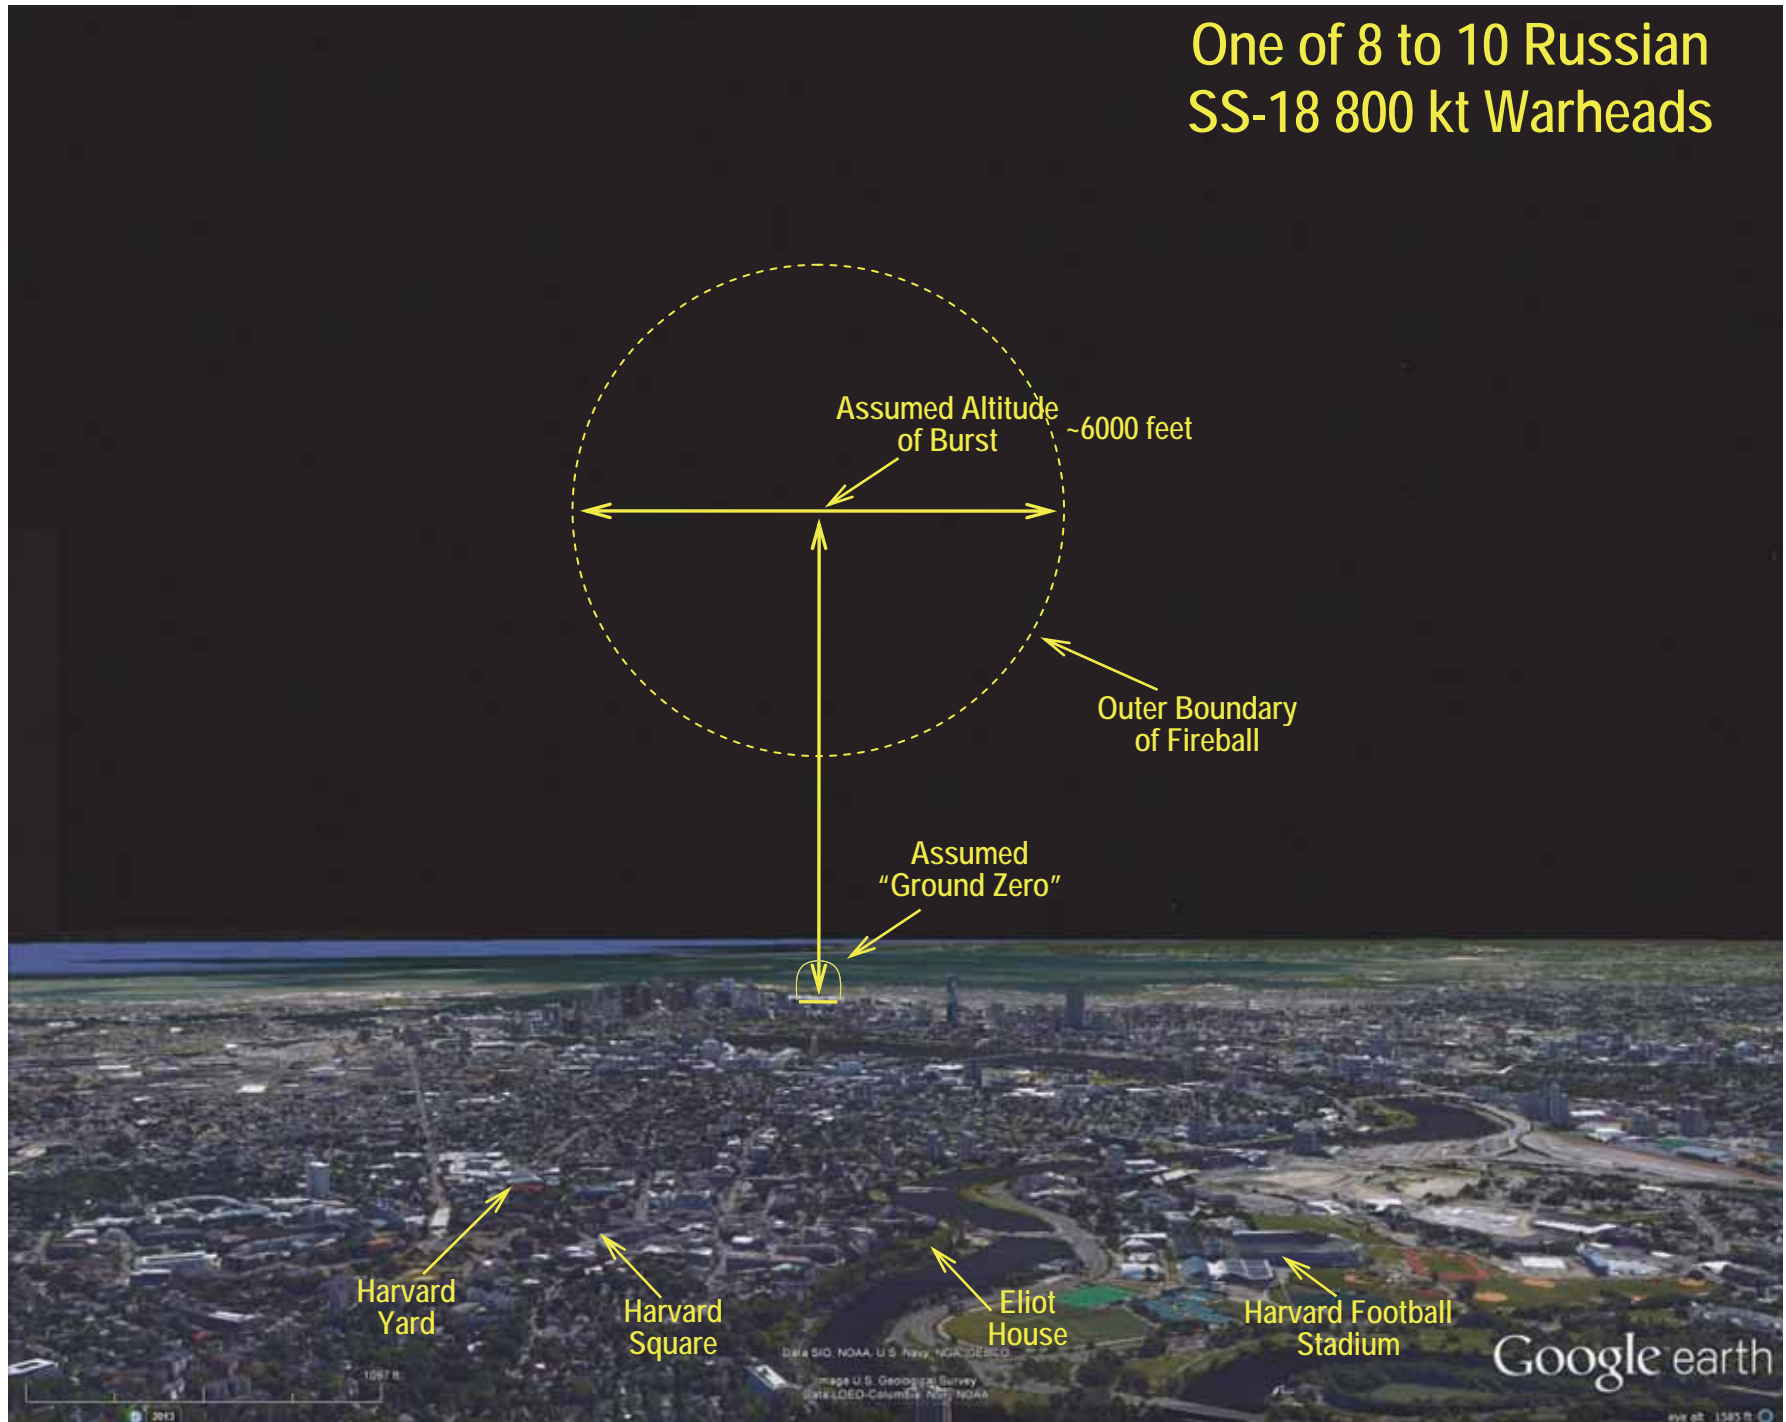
One of 8 to 10 Russian SS-18 800 kt Warheads

Assumed Altitude of Burst

~6000 feet

Outer Boundary of Fireball

Assumed "Ground Zero"

Harvard Yard

Harvard Square

Eliot House

Harvard Football Stadium

Google earth

Data SIO, NOAA, U.S. Navy, NGA, GEBCO
Image U.S. Geological Survey
Data LDEO-Columbia, NSF, NOAA

1097 ft

2013